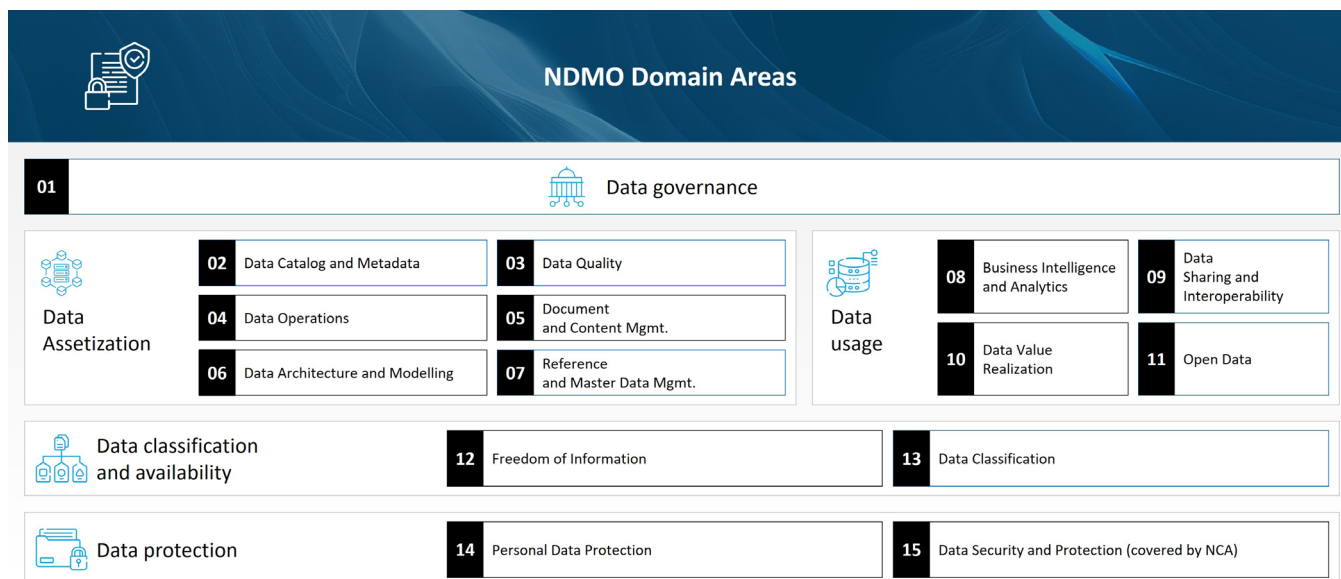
NDMO Domain Areas

01 Data governance

Data Assetization

02 Data Catalog and Metadata

03 Data Quality

04 Data Operations

05 Document and Content Mgmt.

06 Data Architecture and Modelling

07 Reference and Master Data Mgmt.

Data usage

08 Business Intelligence and Analytics

09 Data Sharing and Interoperability

10 Data Value Realization

11 Open Data

Data classification and availability

12 Freedom of Information

13 Data Classification

Data protection

14 Personal Data Protection

15 Data Security and Protection (covered by NCA)